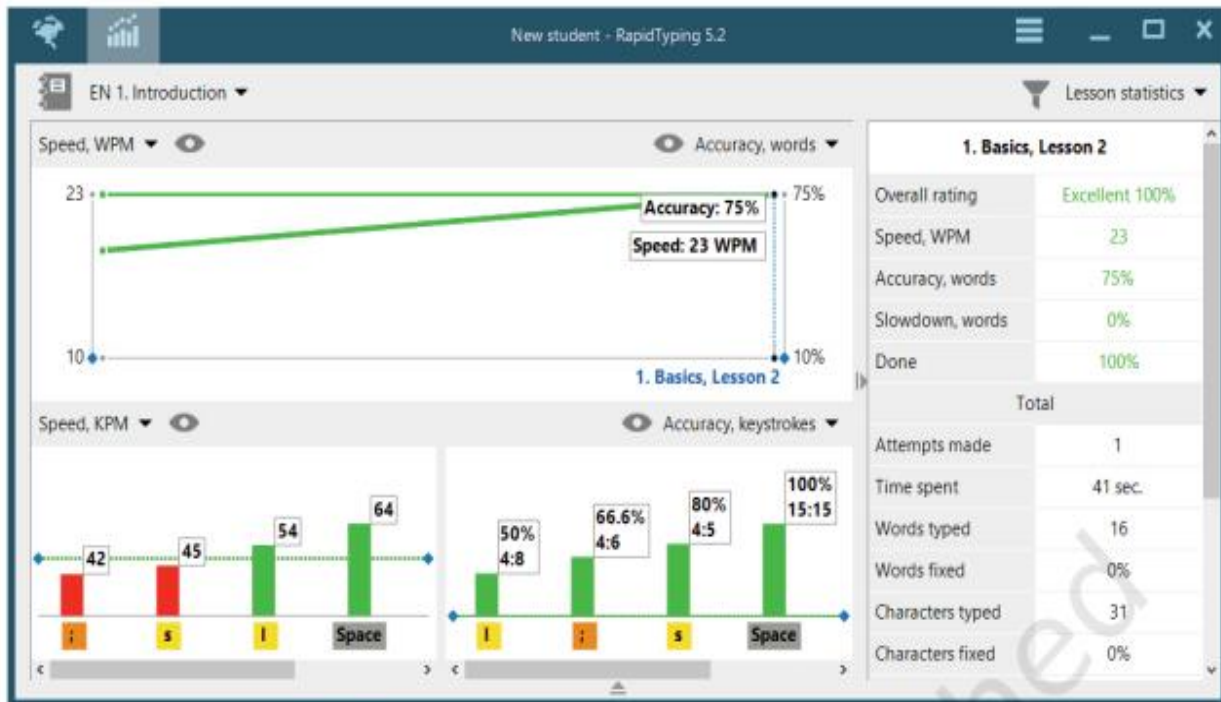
New student - RapidTyping 5.2

EN 1. Introduction

Lesson statistics

Speed, WPM

Accuracy, words

23

75%

Accuracy: 75%

Speed: 23 WPM

10

10%

1. Basics, Lesson 2

Speed, KPM

Accuracy, keystrokes

42

45

54

64

;

s

l

Space

50%
4:8

66.6%
4:6

80%
4:5

100%
15:15

l

;

s

Space

| 1. Basics, Lesson 2 | |
|---|---|
| Overall rating | Excellent 100% |
| Speed, WPM | 23 |
| Accuracy, words | 75% |
| Slowdown, words | 0% |
| Done | 100% |
| Total | |
| Attempts made | 1 |
| Time spent | 41 sec. |
| Words typed | 16 |
| Words fixed | 0% |
| Characters typed | 31 |
| Characters fixed | 0% |